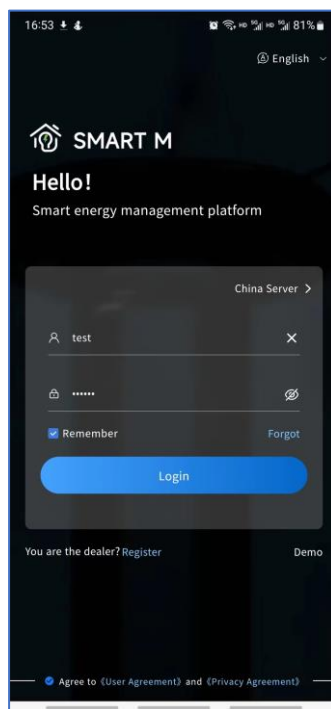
16:53

81%

English

SMART M

Hello!

Smart energy management platform

China Server >

test

••••••

Remember

Forgot

Login

You are the dealer? Register

Demo

Agree to 《User Agreement》 and 《Privacy Agreement》